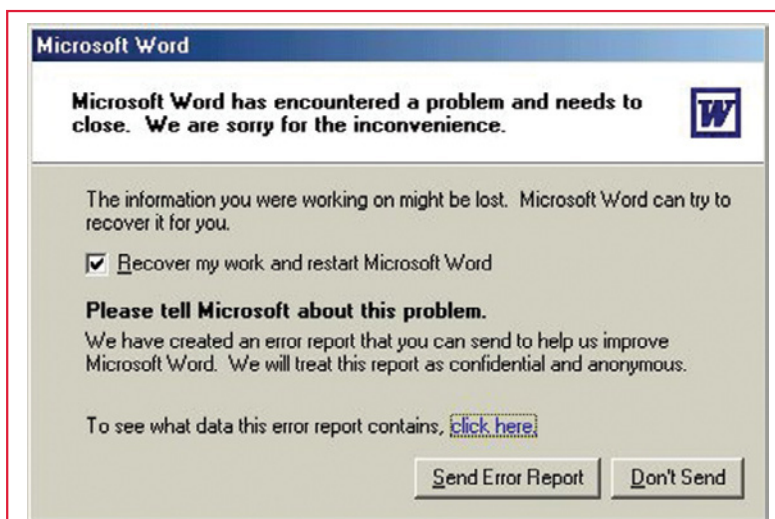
Microsoft Word

Microsoft Word has encountered a problem and needs to close. We are sorry for the inconvenience.

W

The information you were working on might be lost. Microsoft Word can try to recover it for you.

☑ Recover my work and restart Microsoft Word

Please tell Microsoft about this problem.

We have created an error report that you can send to help us improve Microsoft Word. We will treat this report as confidential and anonymous.

To see what data this error report contains, click here.

Send Error Report

Don't Send